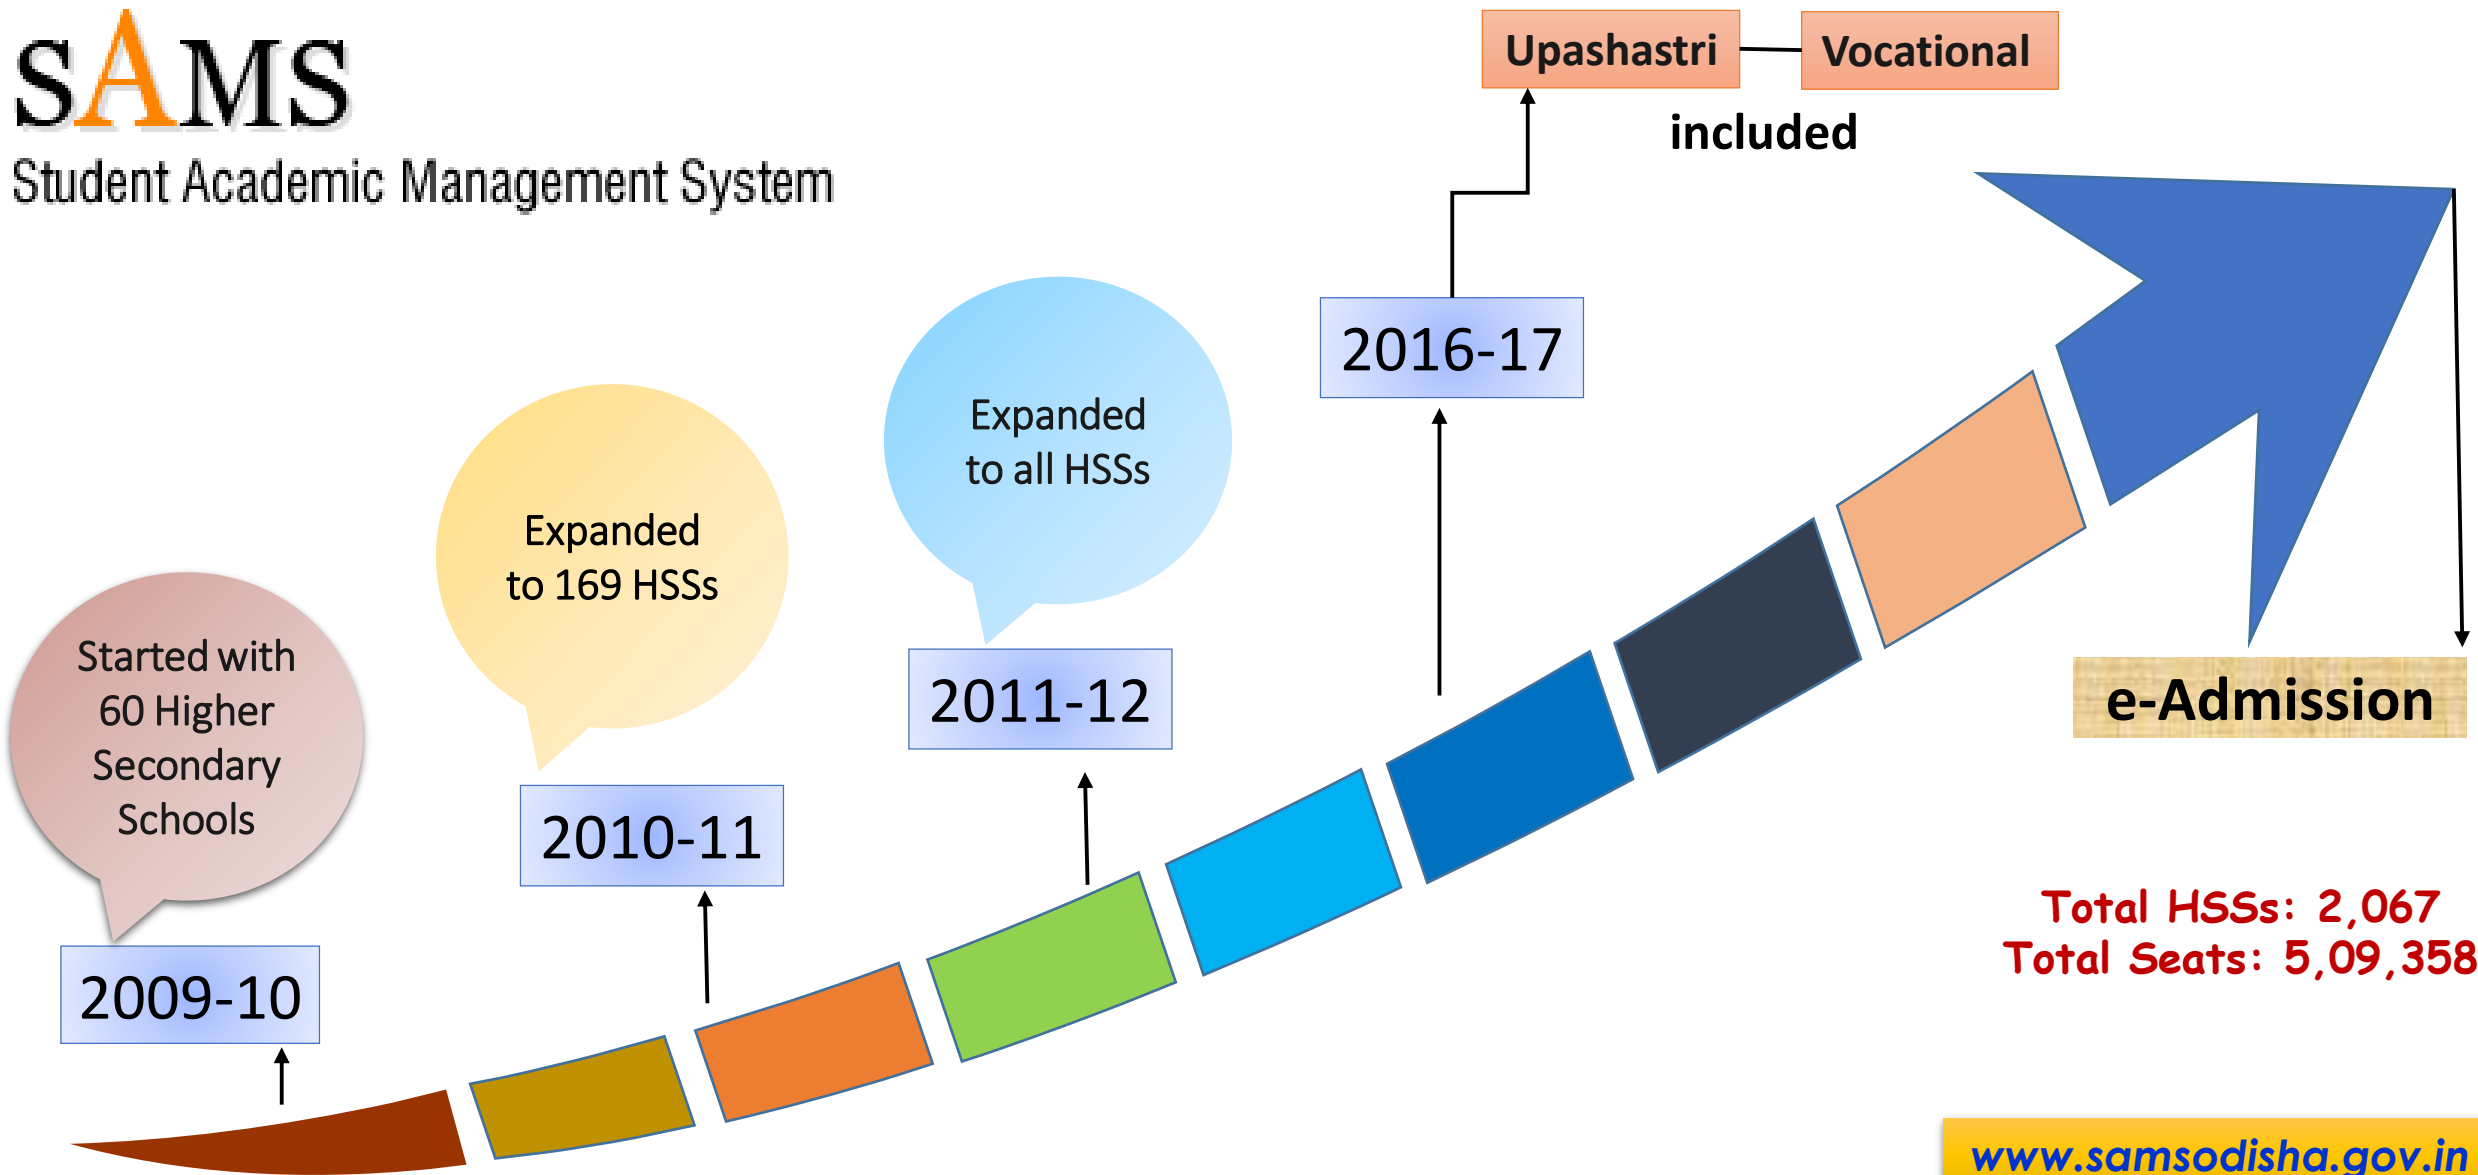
SAMS
Student Academic Management System

Upashastri

Vocational

included

Started with 60 Higher Secondary Schools

2009-10

Expanded to 169 HSSs

2010-11

Expanded to all HSSs

2011-12

2016-17

e-Admission

Total HSSs: 2,067
Total Seats: 5,09,358

www.samsodisha.gov.in